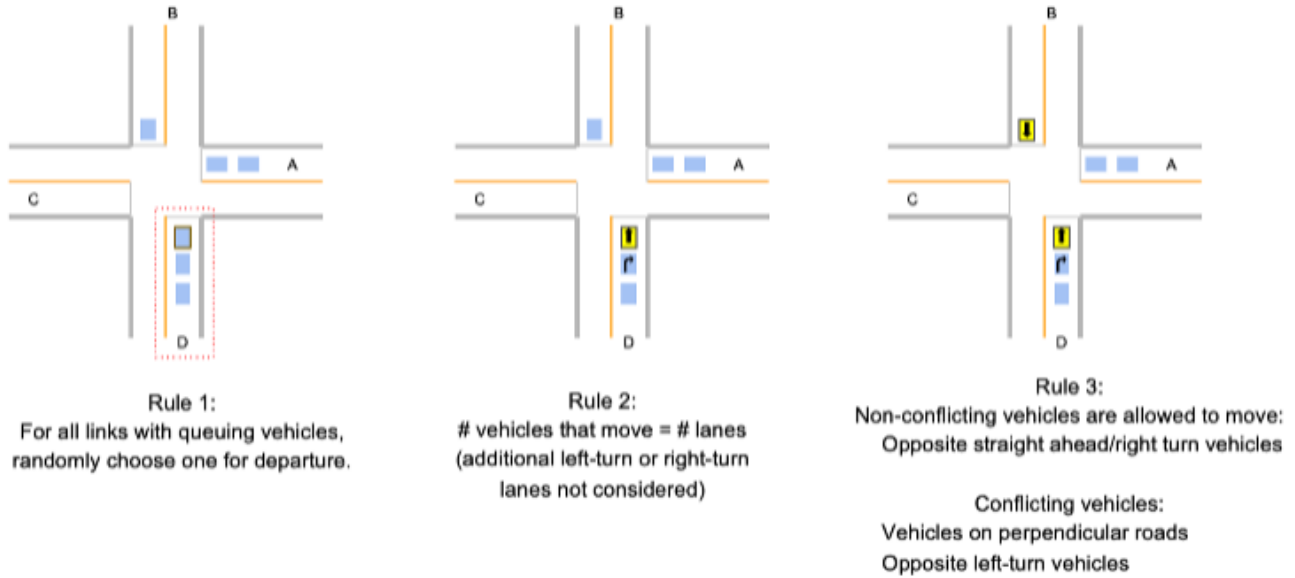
B

A

C

D

Rule 1:
For all links with queuing vehicles, randomly choose one for departure.

B

A

C

D

Rule 2:
# vehicles that move = # lanes
(additional left-turn or right-turn lanes not considered)

B

A

C

D

Rule 3:
Non-conflicting vehicles are allowed to move:
Opposite straight ahead/right turn vehicles

Conflicting vehicles:
Vehicles on perpendicular roads
Opposite left-turn vehicles